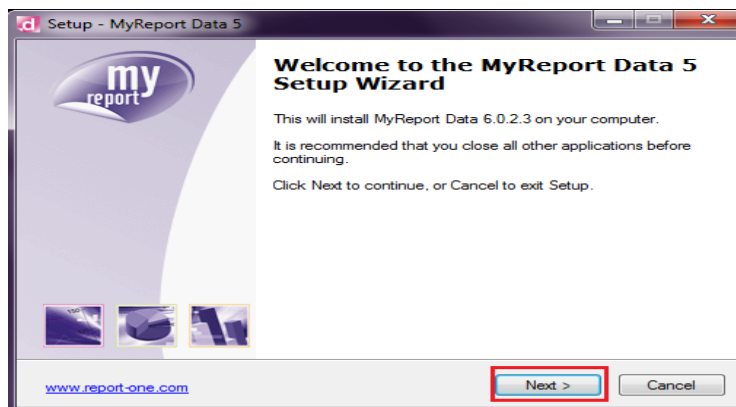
Setup - MyReport Data 5

my
report

Welcome to the MyReport Data 5 Setup Wizard

This will install MyReport Data 6.0.2.3 on your computer.

It is recommended that you close all other applications before continuing.

Click Next to continue, or Cancel to exit Setup.

www.report-one.com

Next >

Cancel